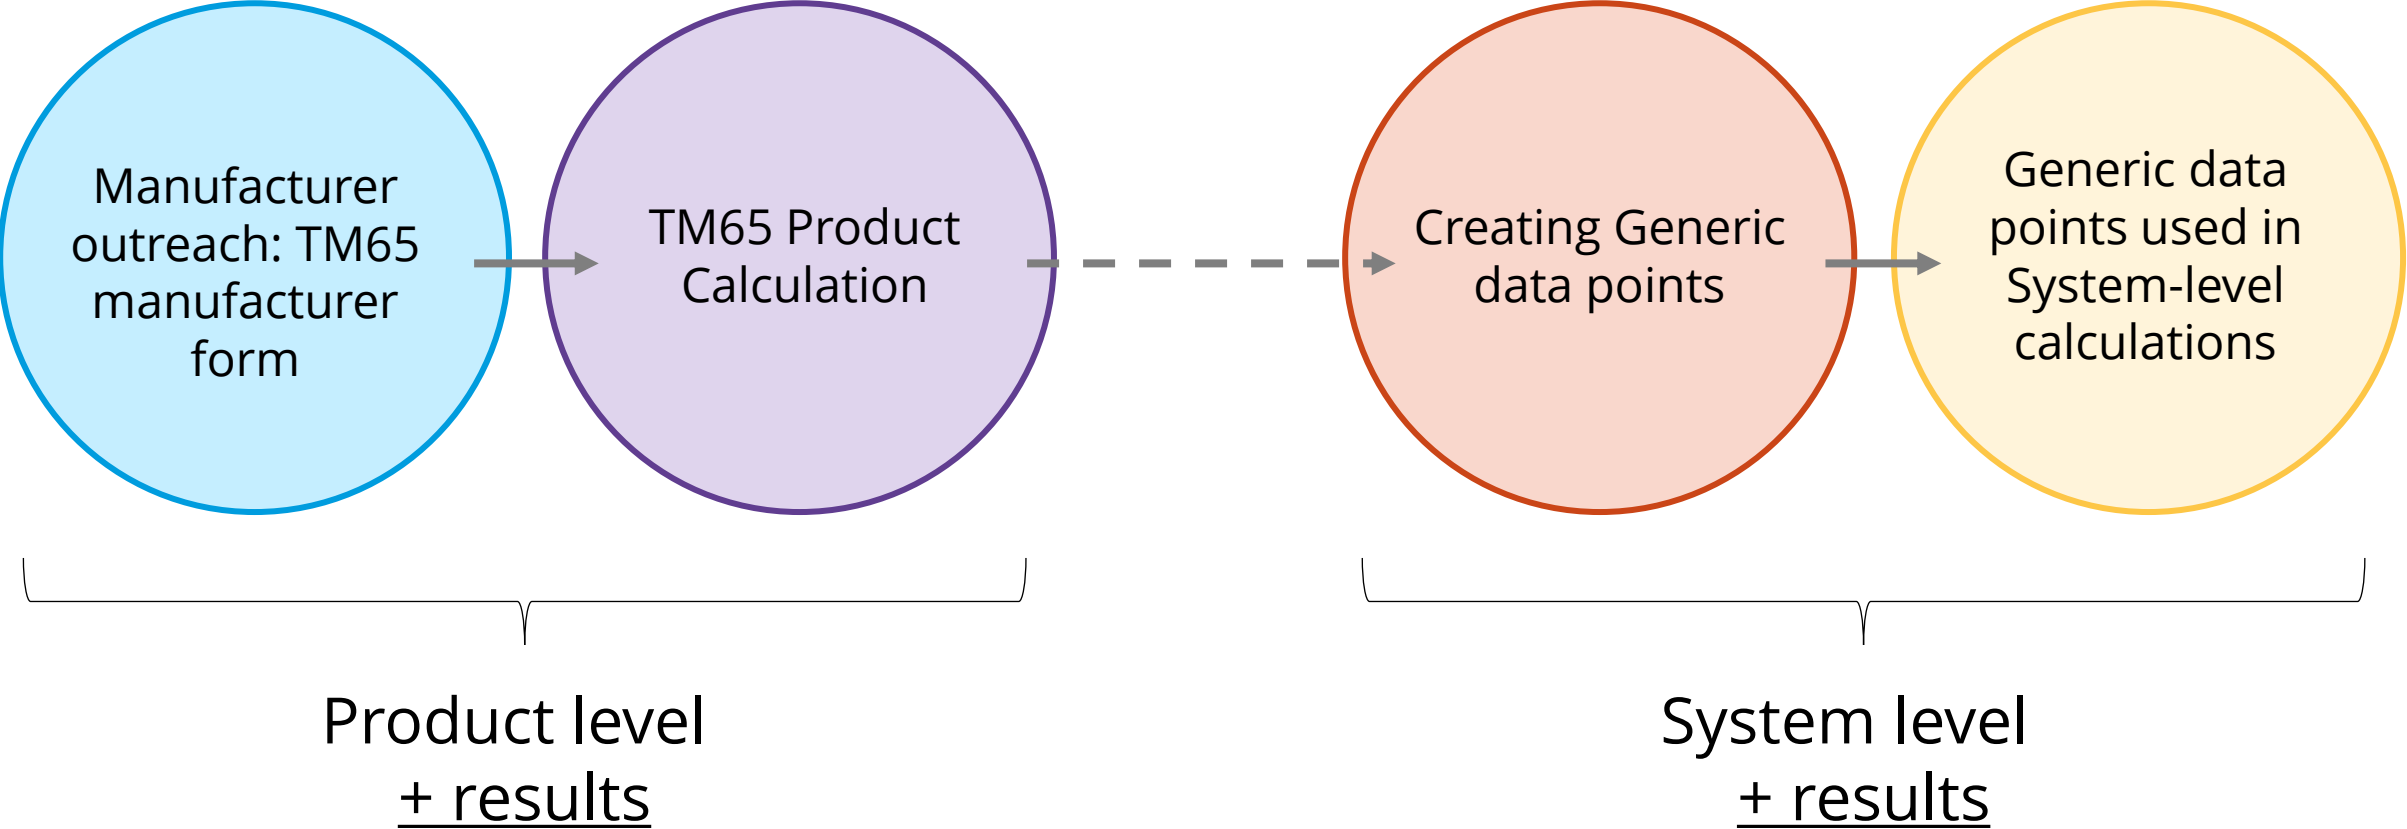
Manufacturer outreach: TM65 manufacturer form

TM65 Product Calculation

Creating Generic data points

Generic data points used in System-level calculations

Product level
+ results

System level
+ results